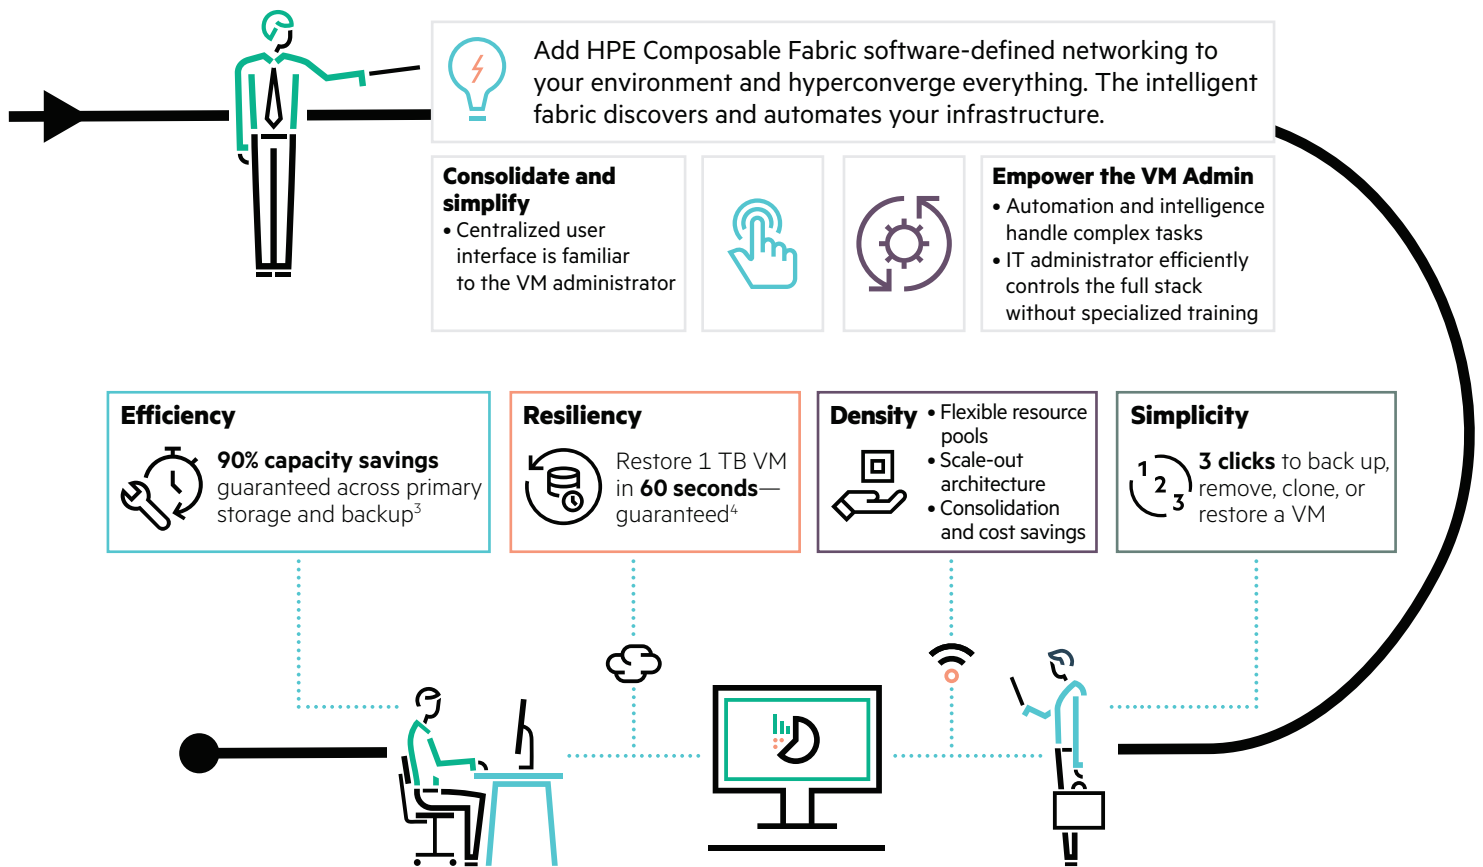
Add HPE Composable Fabric software-defined networking to your environment and hyperconverge everything. The intelligent fabric discovers and automates your infrastructure.

**Consolidate and simplify**
• Centralized user interface is familiar to the VM administrator

**Empower the VM Admin**
• Automation and intelligence handle complex tasks
• IT administrator efficiently controls the full stack without specialized training

**Efficiency**
**90% capacity savings** guaranteed across primary storage and backup$^3$

**Resiliency**
Restore 1 TB VM in **60 seconds**—guaranteed$^4$

**Density**
• Flexible resource pools
• Scale-out architecture
• Consolidation and cost savings

**Simplicity**
1 2 3
**3 clicks** to back up, remove, clone, or restore a VM